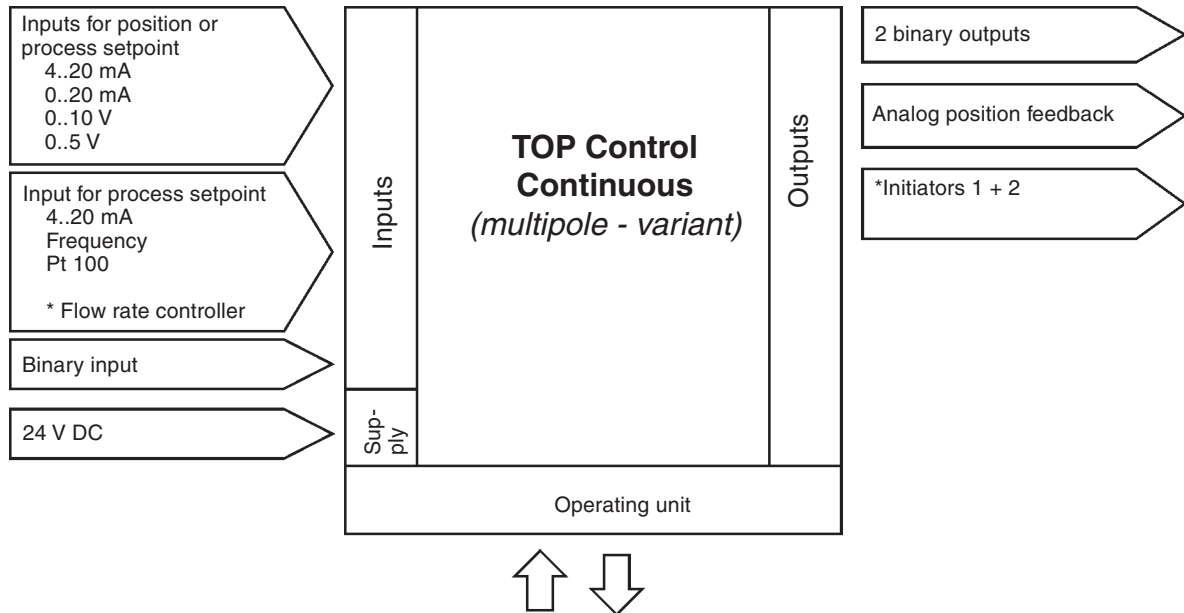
Inputs for position or process setpoint
4..20 mA
0..20 mA
0..10 V
0..5 V

Input for process setpoint
4..20 mA
Frequency
Pt 100

* Flow rate controller

Binary input

24 V DC

Inputs

Supply

TOP Control Continuous
(multipole - variant)

Outputs

Operating unit

2 binary outputs

Analog position feedback

*Initiators 1 + 2